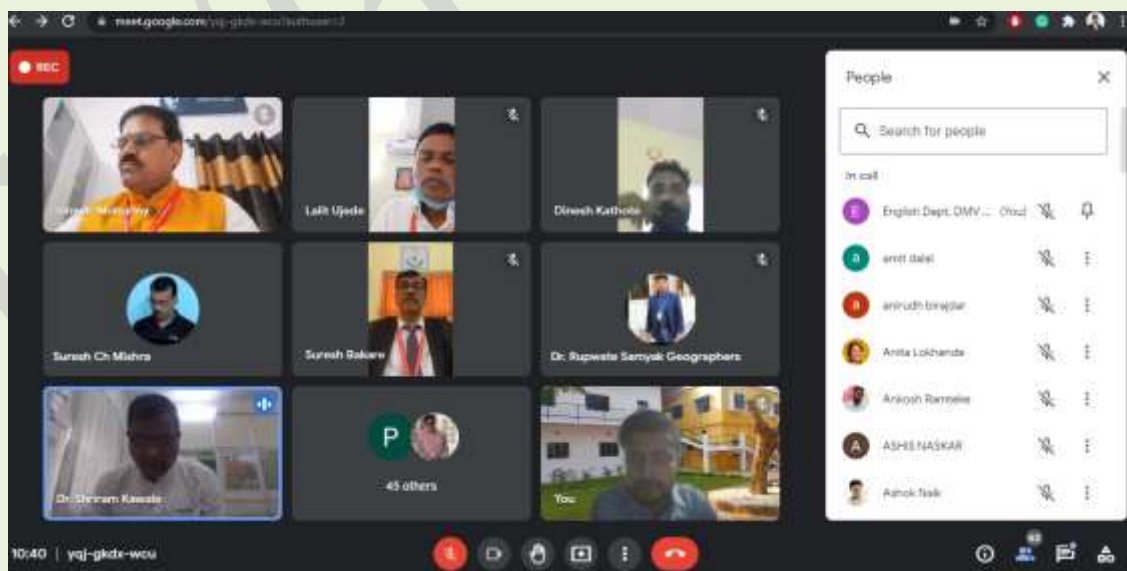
meet.google.com/yqj-gkdx-wcu/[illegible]

REC

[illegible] Mahajan

Lalit Ujede

Dinesh Kathole

Suresh Ch Mishra

Suresh Bakare

Dr. Rupesh Samyak Geographers

Dr. Shriram Kawale

P

45 others

You

People

Search for people

In call

English Dept. DMV... (You)

amit dalal

anirudh birajdar

Anita Lokhande

Ankush Ramteke

ASHIS NASKAR

Ashok Naik

10:40 | yqj-gkdx-wcu

53